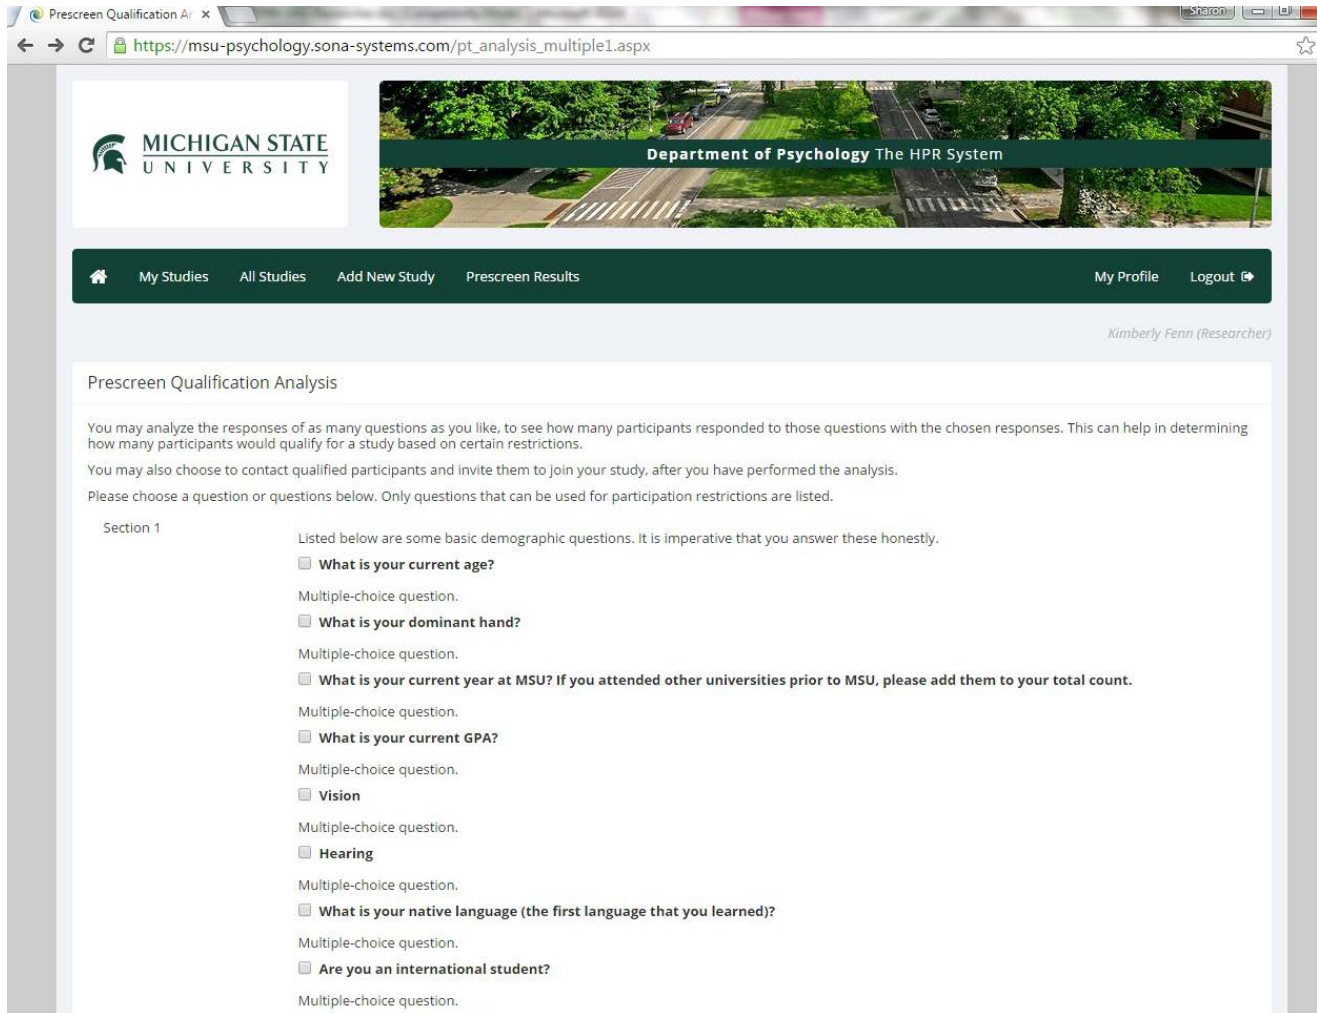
Prescreen Qualification Ar ×

Sharon

https://msu-psychology.sona-systems.com/pt_analysis_multiple1.aspx

MICHIGAN STATE UNIVERSITY

Department of Psychology The HPR System

My Studies All Studies Add New Study Prescreen Results My Profile Logout

Kimberly Fenn (Researcher)

Prescreen Qualification Analysis

You may analyze the responses of as many questions as you like, to see how many participants responded to those questions with the chosen responses. This can help in determining how many participants would qualify for a study based on certain restrictions.

You may also choose to contact qualified participants and invite them to join your study, after you have performed the analysis.

Please choose a question or questions below. Only questions that can be used for participation restrictions are listed.

Section 1

Listed below are some basic demographic questions. It is imperative that you answer these honestly.

What is your current age?

Multiple-choice question.

What is your dominant hand?

Multiple-choice question.

What is your current year at MSU? If you attended other universities prior to MSU, please add them to your total count.

Multiple-choice question.

What is your current GPA?

Multiple-choice question.

Vision

Multiple-choice question.

Hearing

Multiple-choice question.

What is your native language (the first language that you learned)?

Multiple-choice question.

Are you an international student?

Multiple-choice question.